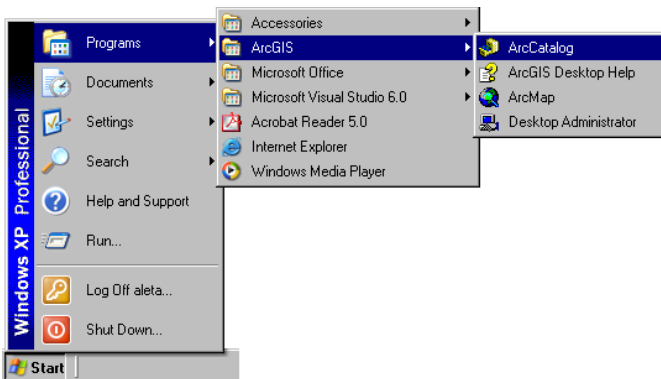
Windows XP Professional

Programs
Documents
Settings
Search
Help and Support
Run...
Log Off aleta...
Shut Down...

Start

Accessories
ArcGIS
Microsoft Office
Microsoft Visual Studio 6.0
Acrobat Reader 5.0
Internet Explorer
Windows Media Player

ArcCatalog
ArcGIS Desktop Help
ArcMap
Desktop Administrator